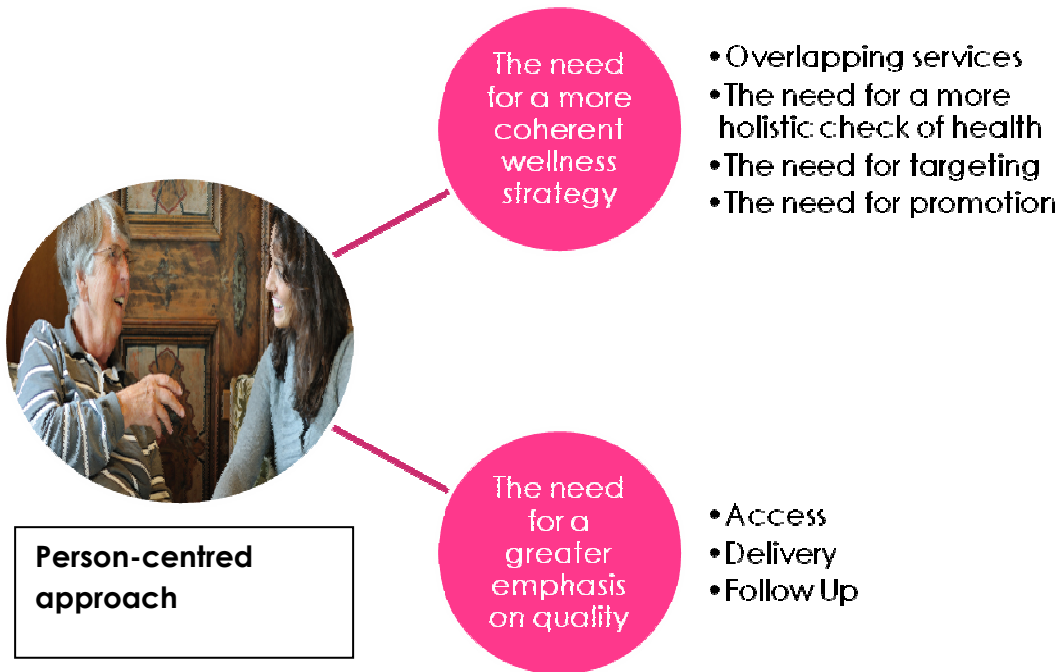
The need for a more coherent wellness strategy

• Overlapping services
• The need for a more holistic check of health
• The need for targeting
• The need for promotion

The need for a greater emphasis on quality

• Access
• Delivery
• Follow Up

Person-centred approach